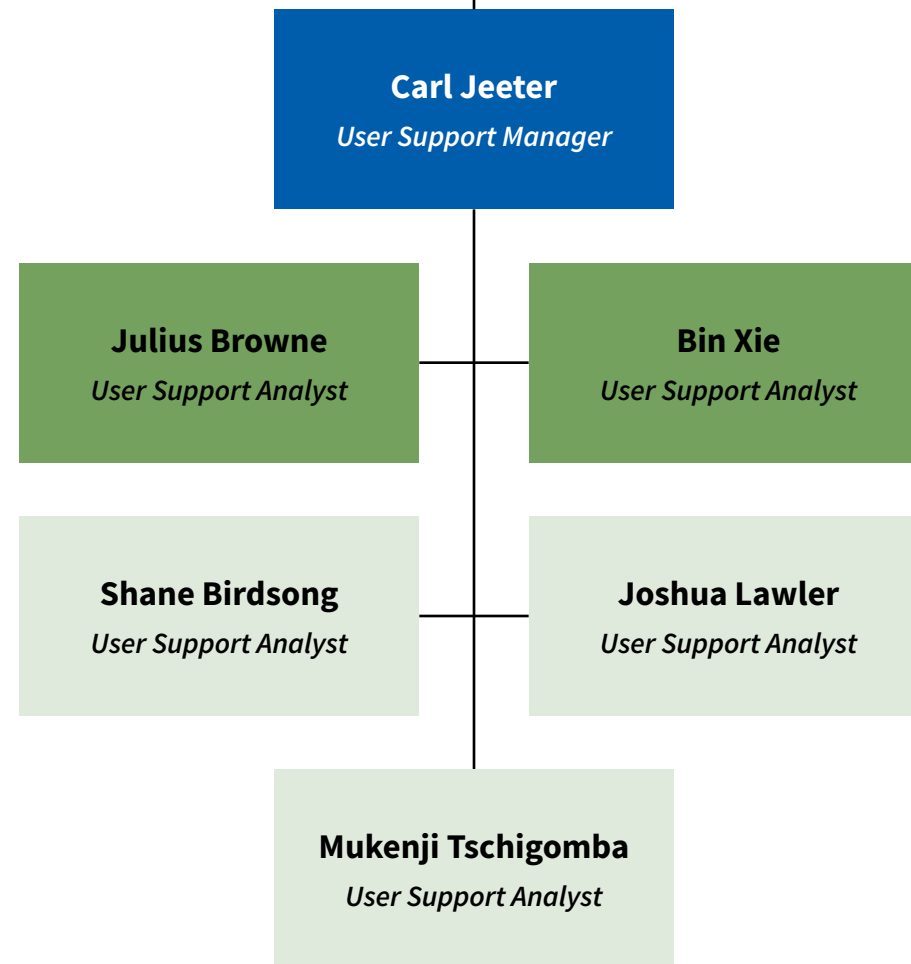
Carl Jeeter
User Support Manager

Julius Browne
User Support Analyst

Bin Xie
User Support Analyst

Shane Birdsong
User Support Analyst

Joshua Lawler
User Support Analyst

Mukenji Tschigomba
User Support Analyst